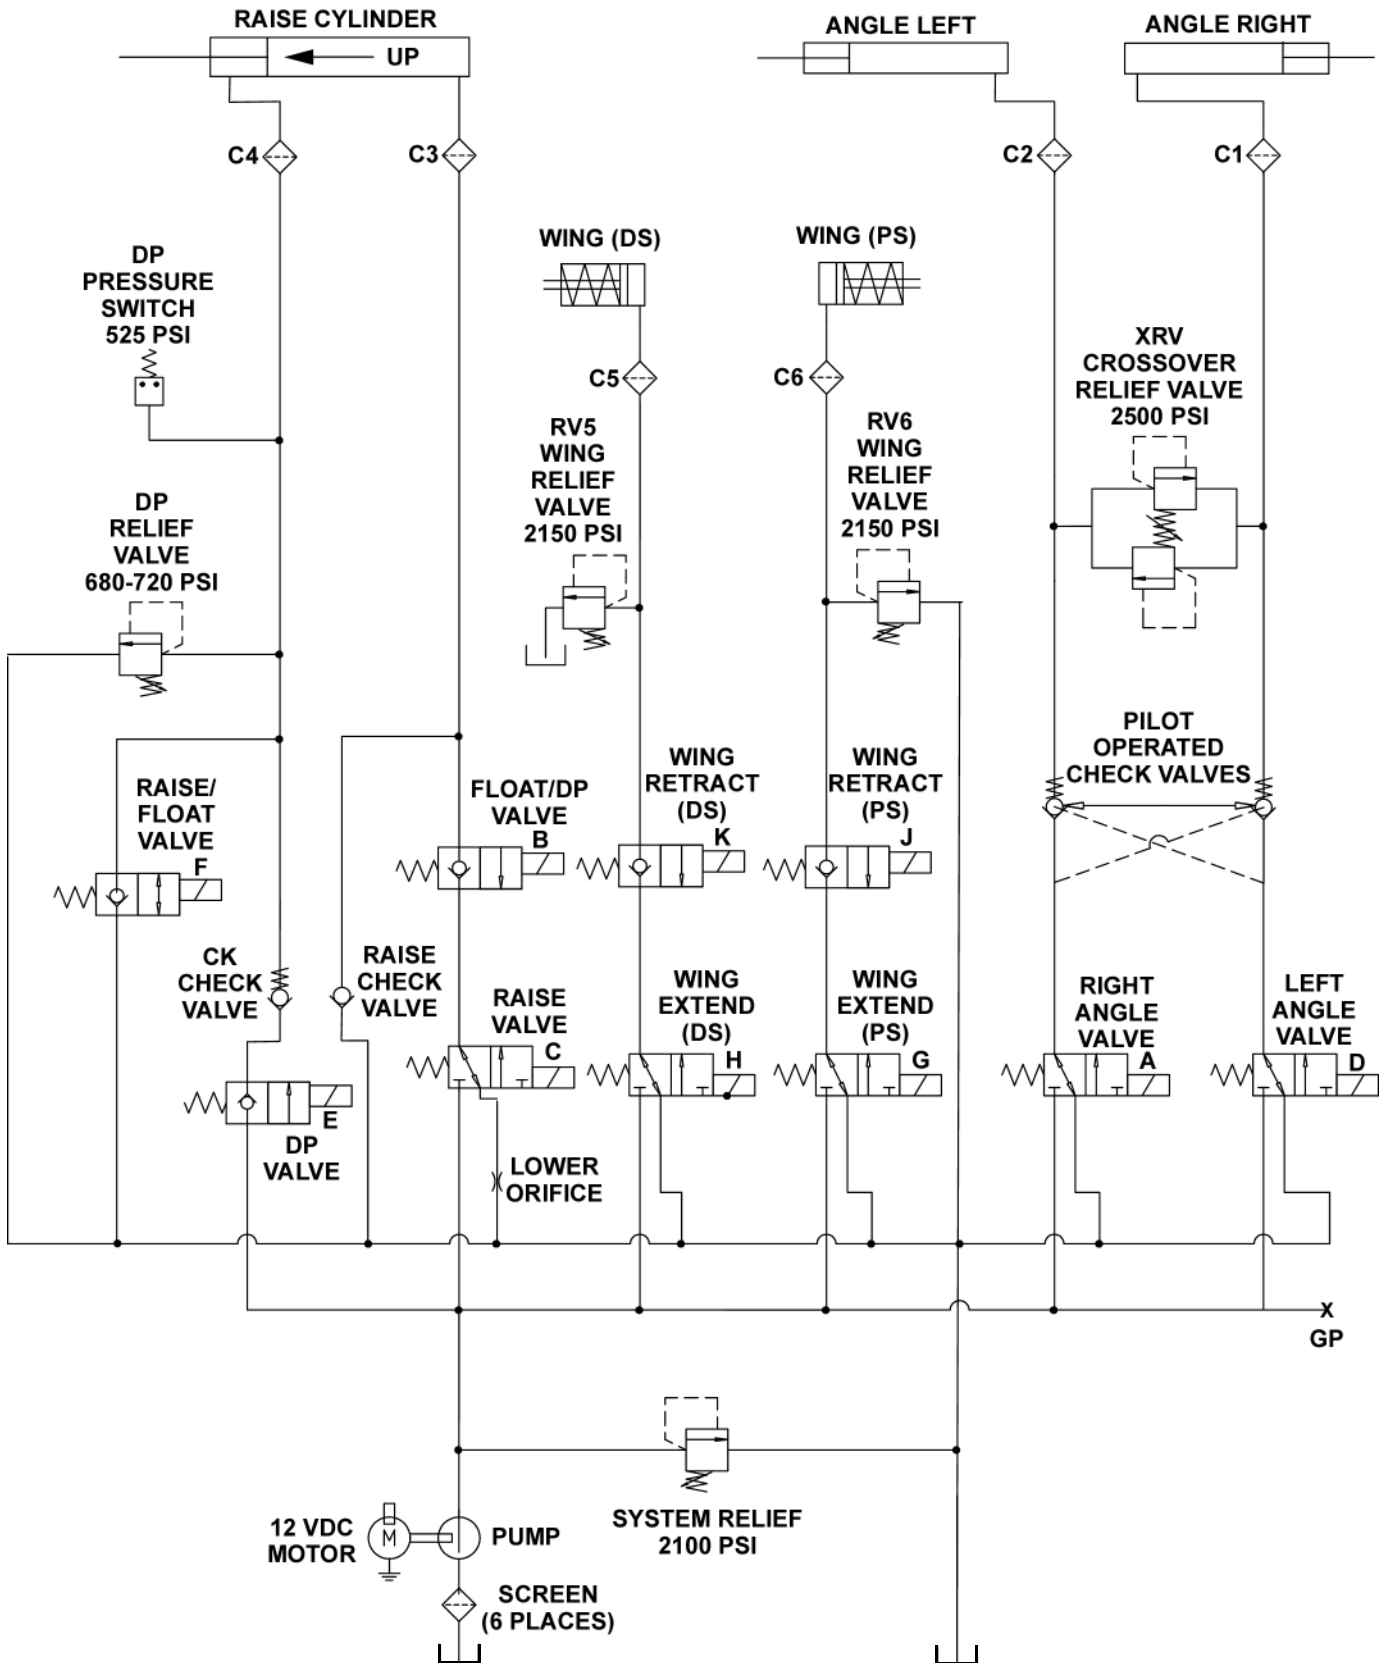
RAISE CYLINDER
UP
ANGLE LEFT
ANGLE RIGHT
C4
C3
C2
C1
WING (DS)
WING (PS)
DP PRESSURE SWITCH 525 PSI
C5
C6
XRV CROSSOVER RELIEF VALVE 2500 PSI
RV5 WING RELIEF VALVE 2150 PSI
RV6 WING RELIEF VALVE 2150 PSI
DP RELIEF VALVE 680-720 PSI
PILOT OPERATED CHECK VALVES
RAISE/ FLOAT VALVE
F
FLOAT/DP VALVE
B
WING RETRACT (DS)
K
WING RETRACT (PS)
J
CK CHECK VALVE
RAISE CHECK VALVE
RAISE VALVE
C
WING EXTEND (DS)
H
WING EXTEND (PS)
G
RIGHT ANGLE VALVE
A
LEFT ANGLE VALVE
D
E
DP VALVE
LOWER ORIFICE
X
GP
12 VDC MOTOR
M
PUMP
SYSTEM RELIEF 2100 PSI
SCREEN (6 PLACES)